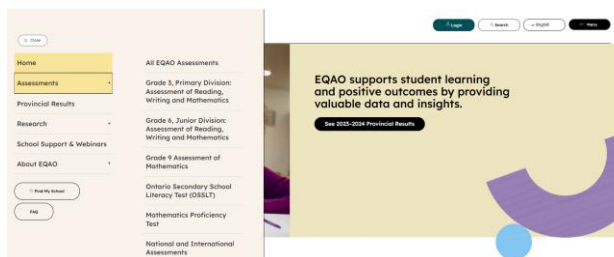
Close

Home

Assessments

Provincial Results

Research

School Support & Webinars

About EQAO

Find My School

FAQ

All EQAO Assessments

Grade 3, Primary Division: Assessment of Reading, Writing and Mathematics

Grade 6, Junior Division: Assessment of Reading, Writing and Mathematics

Grade 9 Assessment of Mathematics

Ontario Secondary School Literacy Test (OSSLT)

Mathematics Proficiency Test

National and International Assessments

Login

Search

English

Menu

EQAO supports student learning and positive outcomes by providing valuable data and insights.

See 2023-2024 Provincial Results